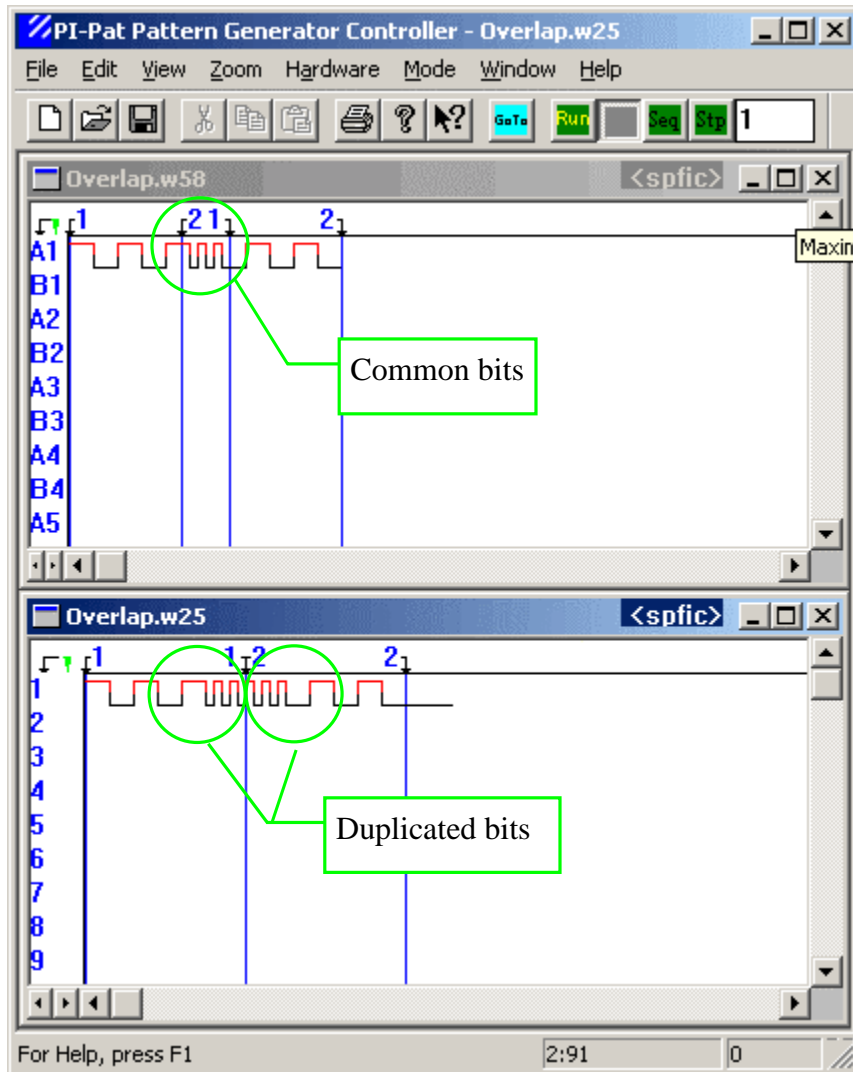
PI-Pat Pattern Generator Controller - Overlap.w25

File Edit View Zoom Hardware Mode Window Help

GoTo Run Seq Stp 1

Overlap.w58 <spfic>

1 2 1 2

A1
B1
A2
B2
A3
B3
A4
B4
A5

Maxin

Common bits

Overlap.w25 <spfic>

1 1 2 2

1
2
3
4
5
6
7
8
9

Duplicated bits

For Help, press F1 2:91 0